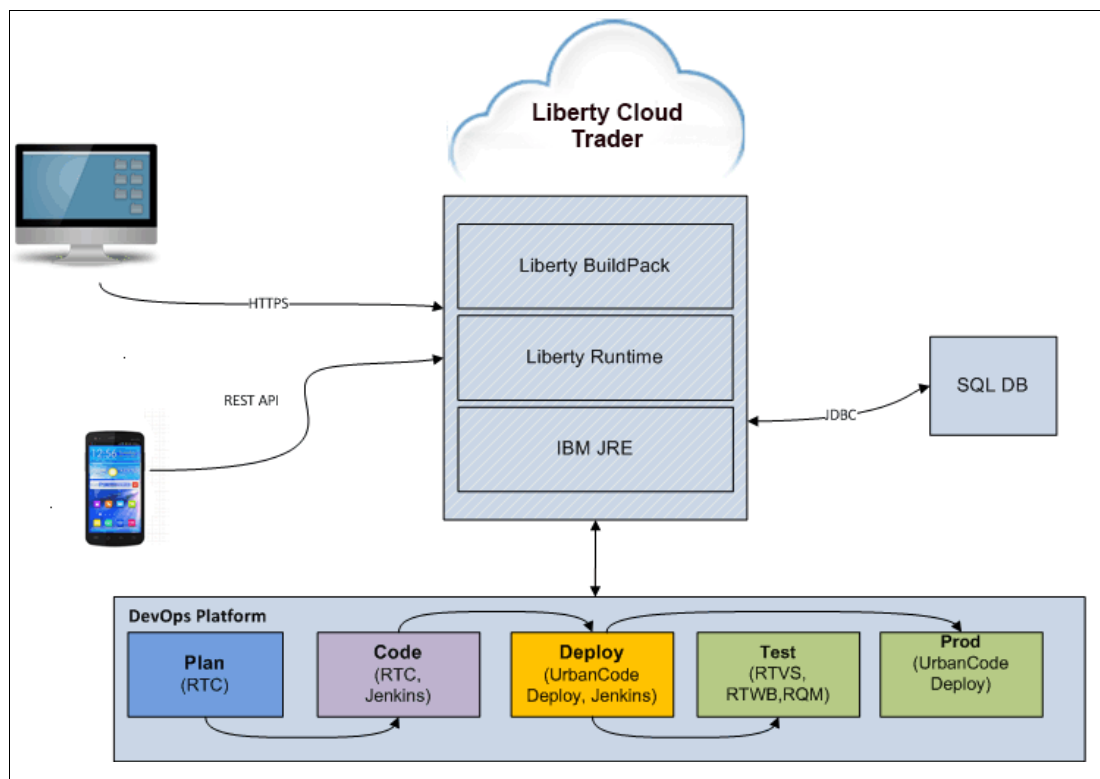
Liberty Cloud Trader

Liberty BuildPack

Liberty Runtime

IBM JRE

HTTPS

REST API

JDBC

SQL DB

DevOps Platform

Plan
(RTC)

Code
(RTC, Jenkins)

Deploy
(UrbanCode Deploy, Jenkins)

Test
(RTVS, RTWB,RQM)

Prod
(UrbanCode Deploy)